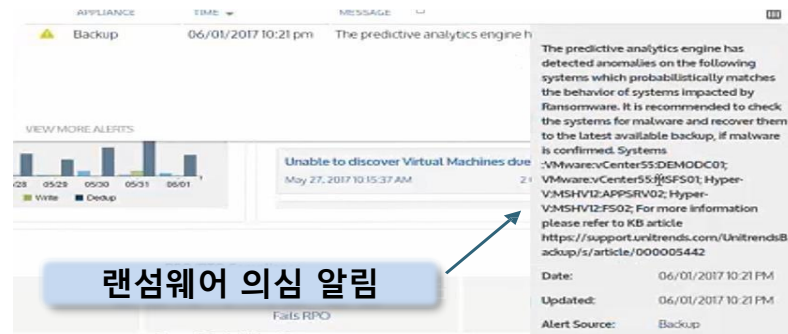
APPLIANCE TIME MESSAGE

Backup 06/01/2017 10:21 pm The predictive analytics engine h

VIEW MORE ALERTS

/28 05/29 05/30 05/31 06/01

Write Dedup

Unable to discover Virtual Machines due

May 27, 2017 10:15:37 AM 2

The predictive analytics engine has detected anomalies on the following systems which probabilistically matches the behavior of systems impacted by Ransomware. It is recommended to check the systems for malware and recover them to the latest available backup, if malware is confirmed. Systems :VMware:vCenter55:DEMODC01; VMware:vCenter55:MSFS01; Hyper-V:MSHV12:APPSRV02; Hyper-V:MSHV12:FS02; For more information please refer to KB article https://support.unitrends.com/UnitrendsBackup/s/article/000005442

Date: 06/01/2017 10:21 PM

Updated: 06/01/2017 10:21 PM

Alert Source: Backup

랜섬웨어 의심 알림

Fails RPO